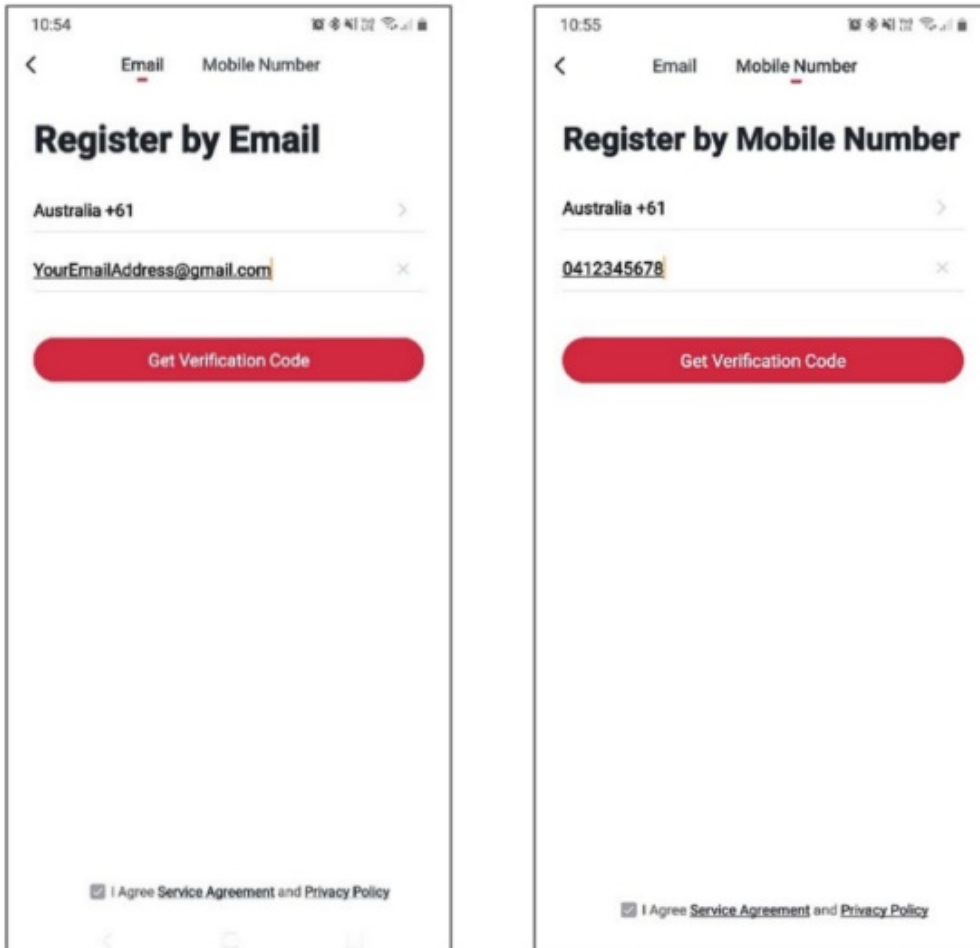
10:54

<

Email Mobile Number

Register by Email

Australia +61

YourEmailAddress@gmail.com

Get Verification Code

I Agree Service Agreement and Privacy Policy

10:55

<

Email Mobile Number

Register by Mobile Number

Australia +61

0412345678

Get Verification Code

I Agree Service Agreement and Privacy Policy